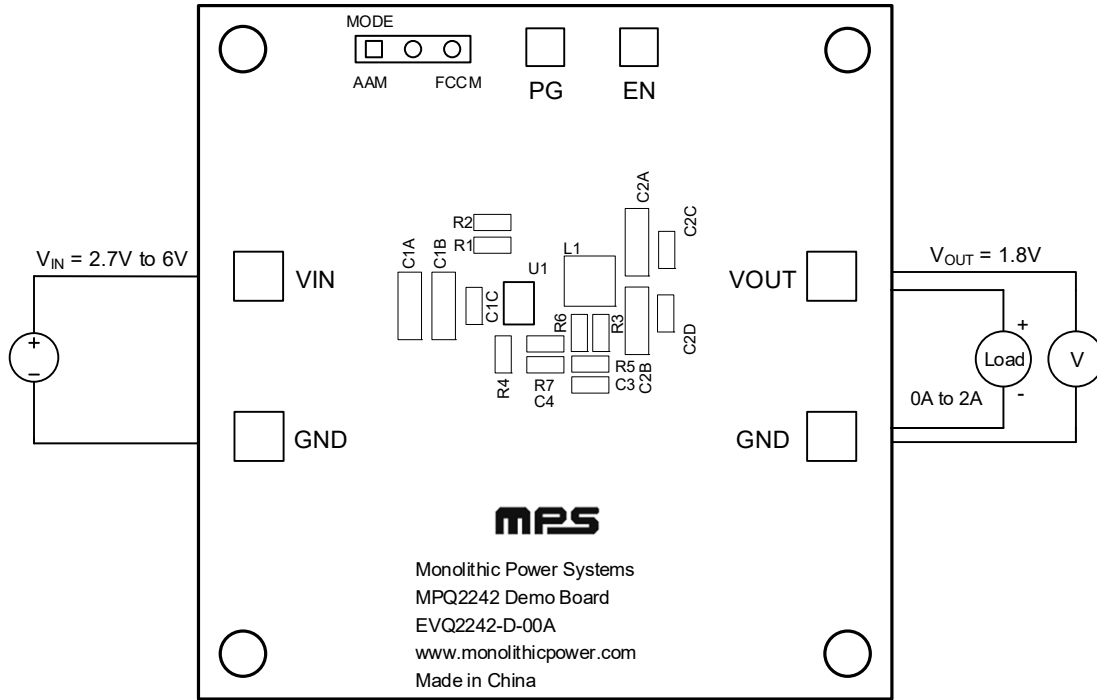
MODE

AAM FCCM

PG

EN

$V_{IN}$ = 2.7V to 6V

VIN

GND

R2
R1

C1A
C1B

C1C

U1

L1

C2A

C2C

R6
R3

C2D

R4

R7
C4

R5
C3
C2B

VOUT

$V_{OUT}$ = 1.8V

+
Load
-

V

0A to 2A

GND

+
–

mps

Monolithic Power Systems
MPQ2242 Demo Board
EVQ2242-D-00A
www.monolithicpower.com
Made in China